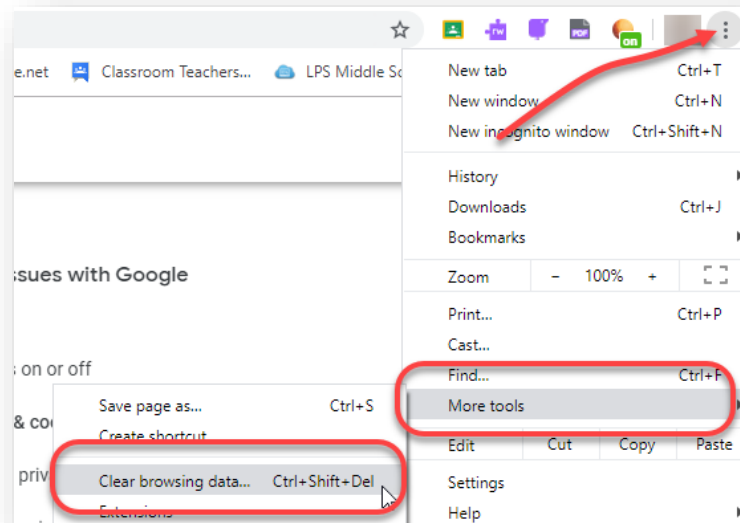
e.net Classroom Teachers... LPS Middle Sc

ssues with Google

s on or off

& co

priv

New tab Ctrl+T
New window Ctrl+N
New incognito window Ctrl+Shift+N

History
Downloads Ctrl+J
Bookmarks

Zoom – 100% +

Print... Ctrl+P
Cast...
Find... Ctrl+F
More tools

Edit Cut Copy Paste

Settings
Help

Save page as... Ctrl+S
Create shortcut
Clear browsing data... Ctrl+Shift+Del
Extensions